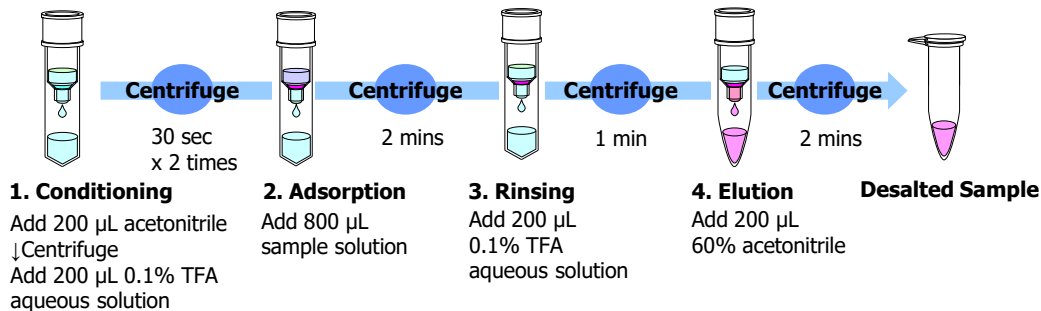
Centrifuge

30 sec
x 2 times

Centrifuge

2 mins

Centrifuge

1 min

Centrifuge

2 mins

1. Conditioning
Add 200 µL acetonitrile
↓Centrifuge
Add 200 µL 0.1% TFA aqueous solution

2. Adsorption
Add 800 µL sample solution

3. Rinsing
Add 200 µL
0.1% TFA aqueous solution

4. Elution
Add 200 µL
60% acetonitrile

Desalted Sample